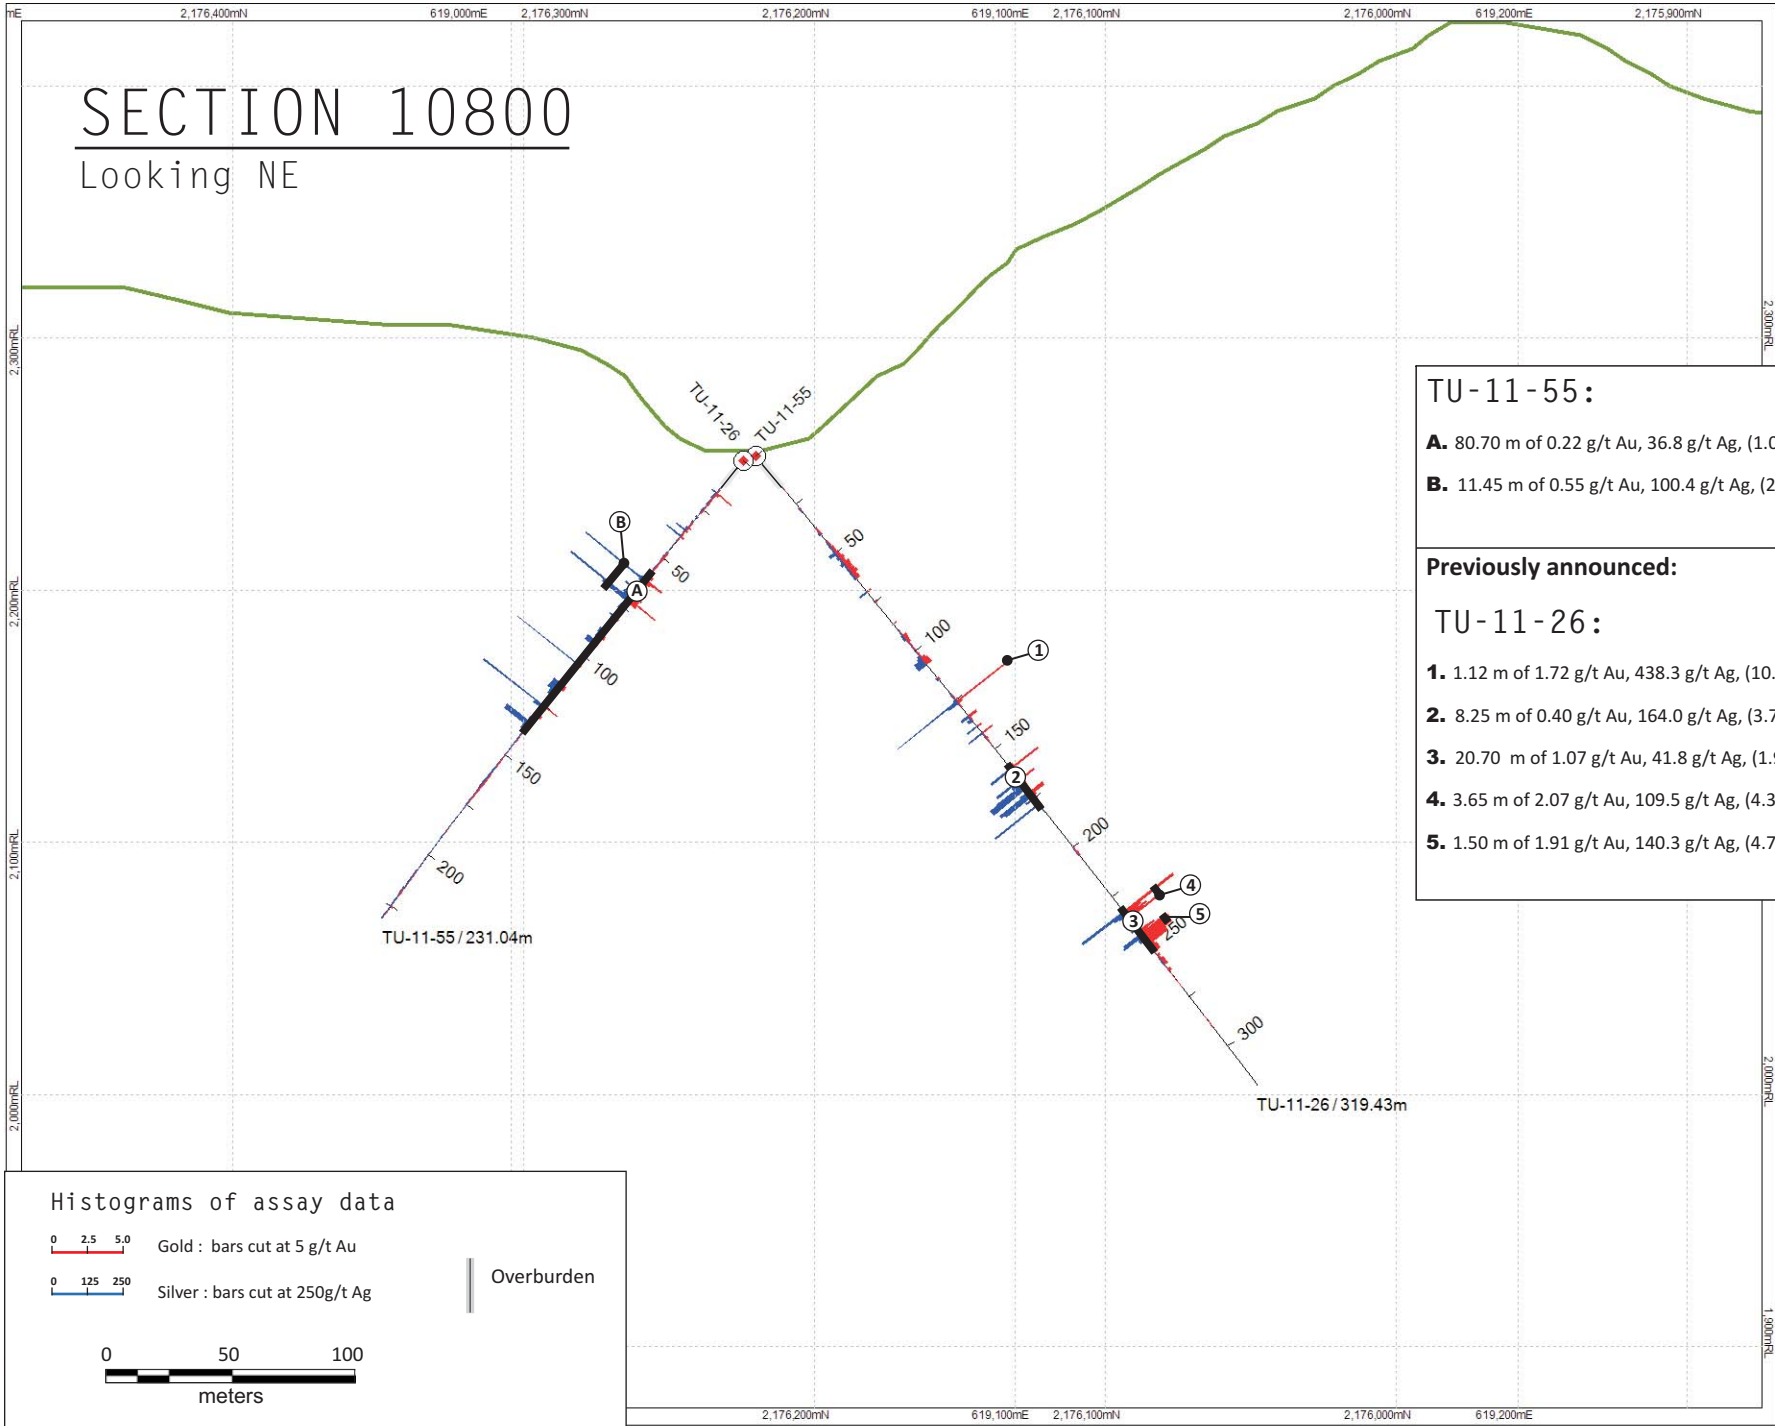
mE 2,176,400mN 619,000mE 2,176,300mN 2,176,200mN 619,100mE 2,176,100mN 2,176,000mN 619,200mE 2,175,900mN

SECTION 10800
Looking NE

2,300mRL
2,200mRL
2,100mRL
2,000mRL
1,900mRL

TU-11-26
TU-11-55

B
A
50
100
150
200
TU-11-55 / 231.04m

50
100
1
150
2
200
4
3
250
5
300
TU-11-26 / 319.43m

TU-11-55:
A. 80.70 m of 0.22 g/t Au, 36.8 g/t Ag, (1.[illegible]
B. 11.45 m of 0.55 g/t Au, 100.4 g/t Ag, (2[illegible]

Previously announced:
TU-11-26:
1. 1.12 m of 1.72 g/t Au, 438.3 g/t Ag, (10.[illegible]
2. 8.25 m of 0.40 g/t Au, 164.0 g/t Ag, (3.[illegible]
3. 20.70 m of 1.07 g/t Au, 41.8 g/t Ag, (1.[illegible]
4. 3.65 m of 2.07 g/t Au, 109.5 g/t Ag, (4.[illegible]
5. 1.50 m of 1.91 g/t Au, 140.3 g/t Ag, (4.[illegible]

Histograms of assay data
0 2.5 5.0 Gold : bars cut at 5 g/t Au
0 125 250 Silver : bars cut at 250g/t Ag
Overburden
0 50 100
meters

2,176,200mN 619,100mE 2,176,100mN 2,176,000mN 619,200mE